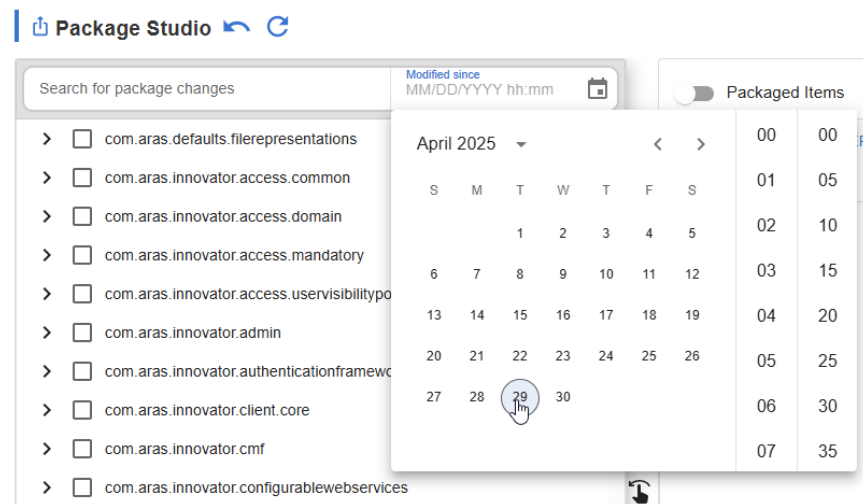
Package Studio

Search for package changes

Modified since
MM/DD/YYYY hh:mm

Packaged Items

com.aras.defaults.filerepresentations
com.aras.innovator.access.common
com.aras.innovator.access.domain
com.aras.innovator.access.mandatory
com.aras.innovator.access.uservisibilitypo
com.aras.innovator.admin
com.aras.innovator.authenticationframewo
com.aras.innovator.client.core
com.aras.innovator.cmf
com.aras.innovator.configurablewebservices

April 2025

| S | M | T | W | T | F | S |
|---|---|---|---|---|---|---|
| | | 1 | 2 | 3 | 4 | 5 |
| 6 | 7 | 8 | 9 | 10 | 11 | 12 |
| 13 | 14 | 15 | 16 | 17 | 18 | 19 |
| 20 | 21 | 22 | 23 | 24 | 25 | 26 |
| 27 | 28 | 29 | 30 | | | |

00
01
02
03
04
05
06
07

00
05
10
15
20
25
30
35